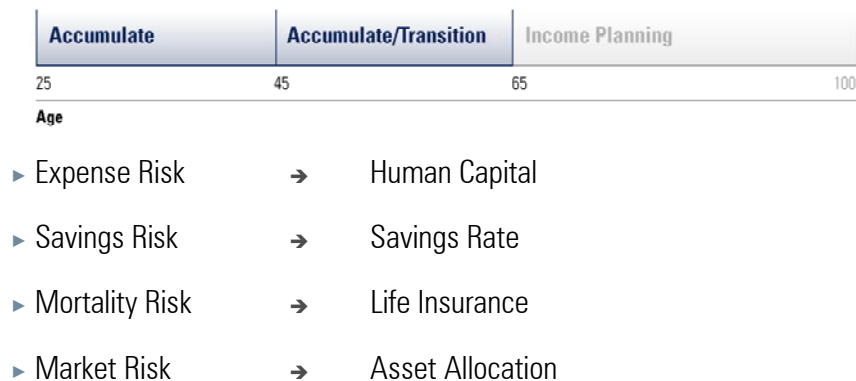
Accumulate | Accumulate/Transition | Income Planning

25 | 45 | 65 | 100

Age

► Expense Risk → Human Capital

► Savings Risk → Savings Rate

► Mortality Risk → Life Insurance

► Market Risk → Asset Allocation